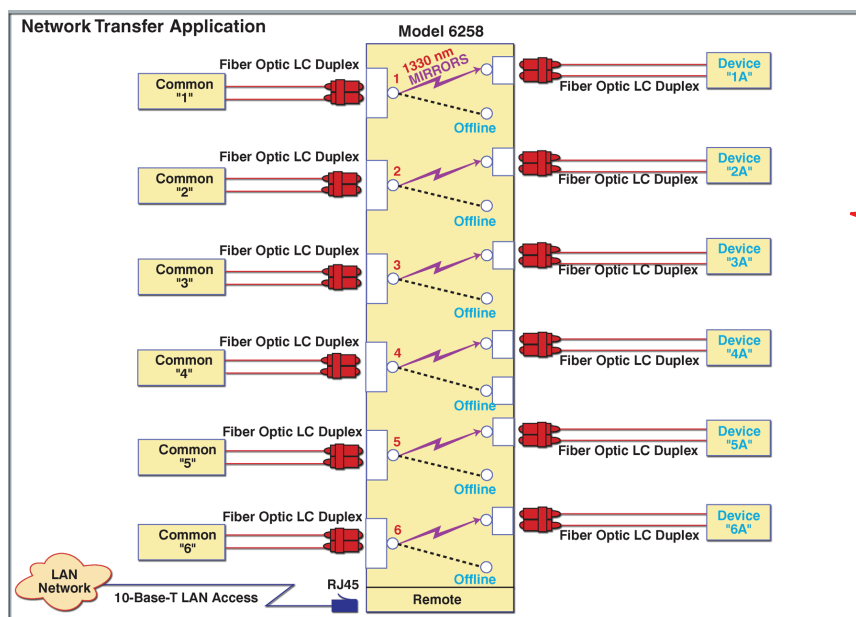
Network Transfer Application

Model 6258

Fiber Optic LC Duplex

Common "1"

1 1330 nm MIRRORS

Offline

Fiber Optic LC Duplex

Device "1A"

Fiber Optic LC Duplex

Common "2"

2

Offline

Fiber Optic LC Duplex

Device "2A"

Fiber Optic LC Duplex

Common "3"

3

Offline

Fiber Optic LC Duplex

Device "3A"

Fiber Optic LC Duplex

Common "4"

4

Offline

Fiber Optic LC Duplex

Device "4A"

Fiber Optic LC Duplex

Common "5"

5

Offline

Fiber Optic LC Duplex

Device "5A"

Fiber Optic LC Duplex

Common "6"

6

Offline

Fiber Optic LC Duplex

Device "6A"

LAN Network

10-Base-T LAN Access

RJ45

Remote